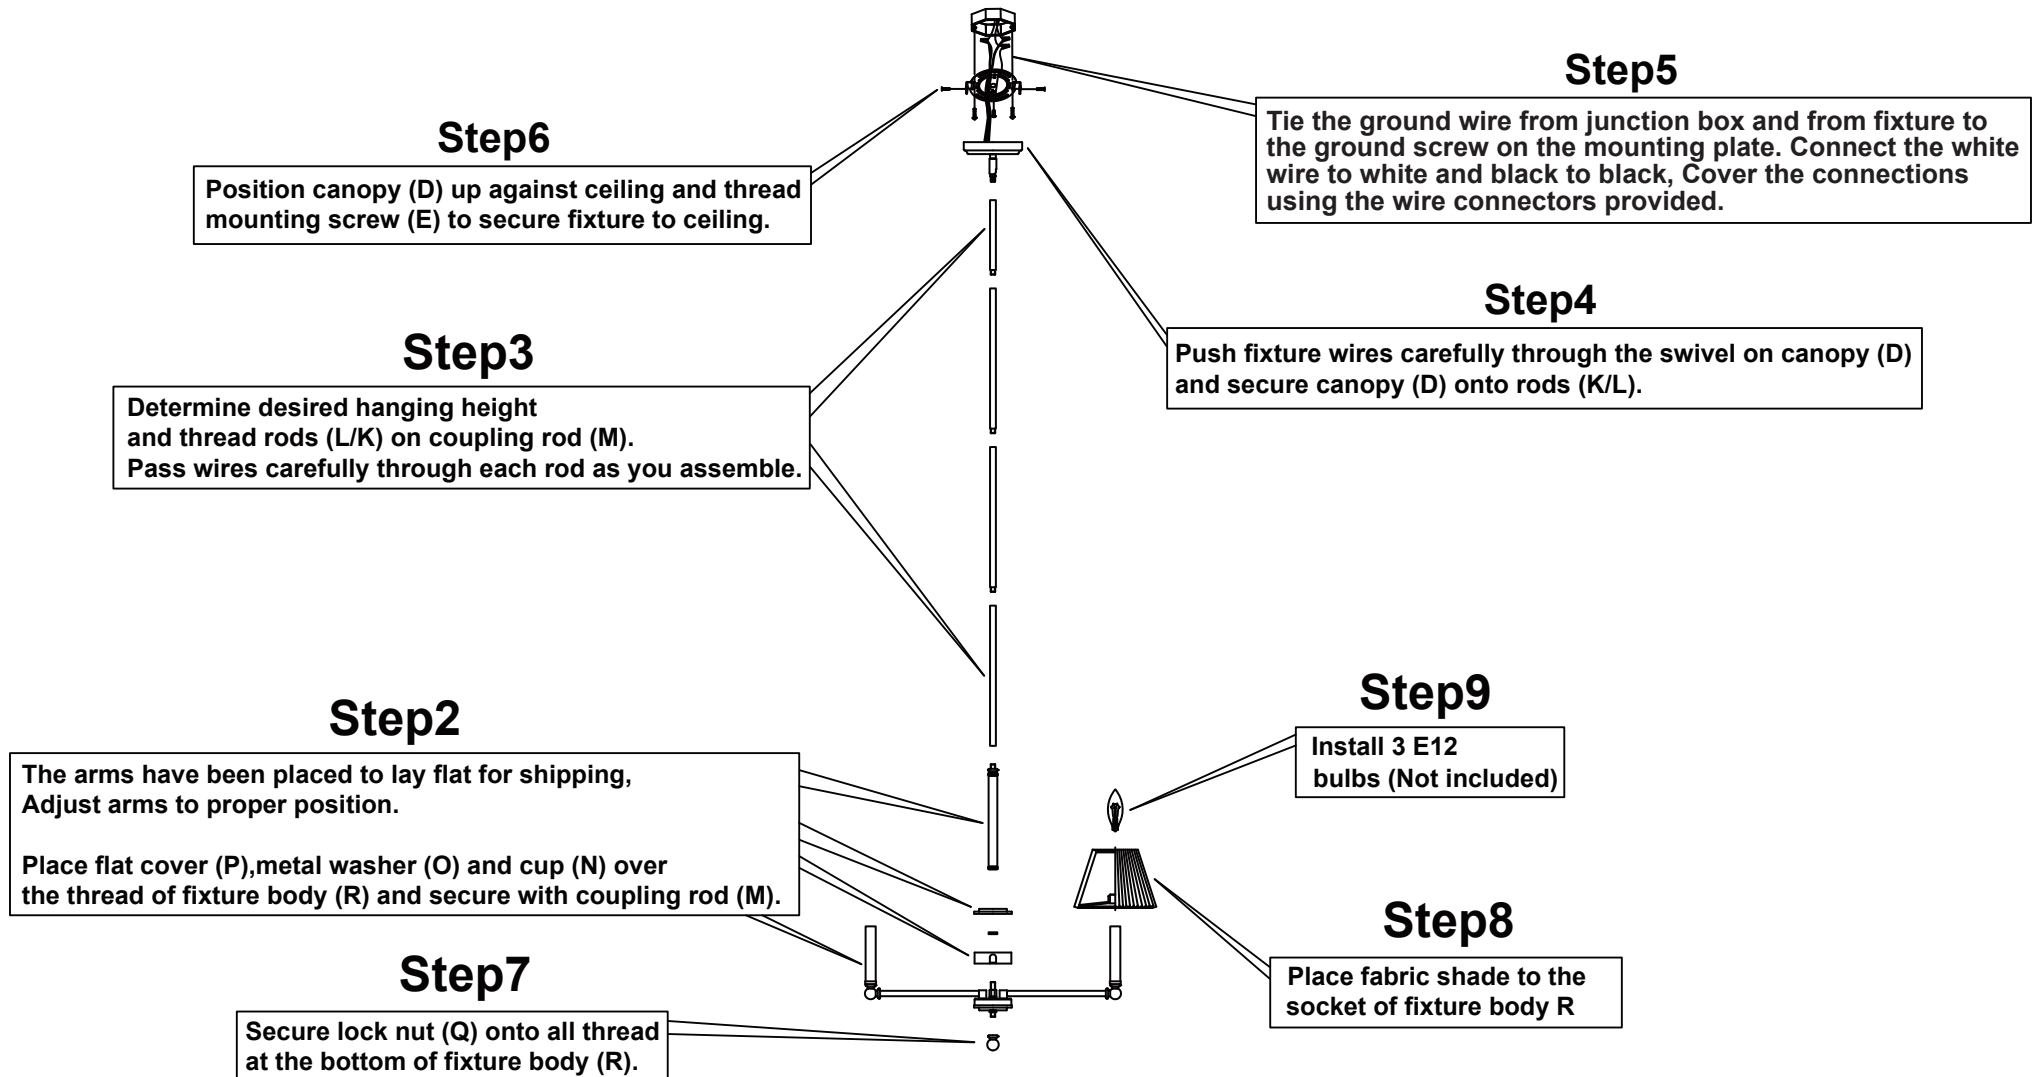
Step5

Tie the ground wire from junction box and from fixture to the ground screw on the mounting plate. Connect the white wire to white and black to black, Cover the connections using the wire connectors provided.

Step6

Position canopy (D) up against ceiling and thread mounting screw (E) to secure fixture to ceiling.

Step4

Push fixture wires carefully through the swivel on canopy (D) and secure canopy (D) onto rods (K/L).

Step3

Determine desired hanging height
and thread rods (L/K) on coupling rod (M).
Pass wires carefully through each rod as you assemble.

Step9

Install 3 E12
bulbs (Not included)

Step2

The arms have been placed to lay flat for shipping,
Adjust arms to proper position.

Place flat cover (P),metal washer (O) and cup (N) over the thread of fixture body (R) and secure with coupling rod (M).

Step8

Place fabric shade to the socket of fixture body R

Step7

Secure lock nut (Q) onto all thread at the bottom of fixture body (R).